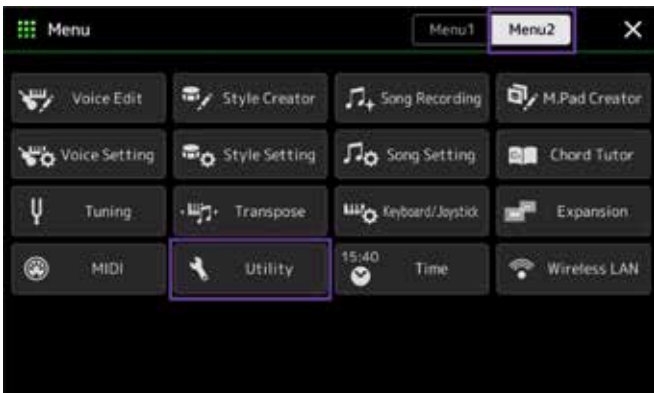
Menu

Menu1 Menu2 ✕

Voice Edit
Style Creator
Song Recording
M.Pad Creator

Voice Setting
Style Setting
Song Setting
Chord Tutor

Tuning
Transpose
Keyboard/Joystick
Expansion

MIDI
Utility
15:40 Time
Wireless LAN